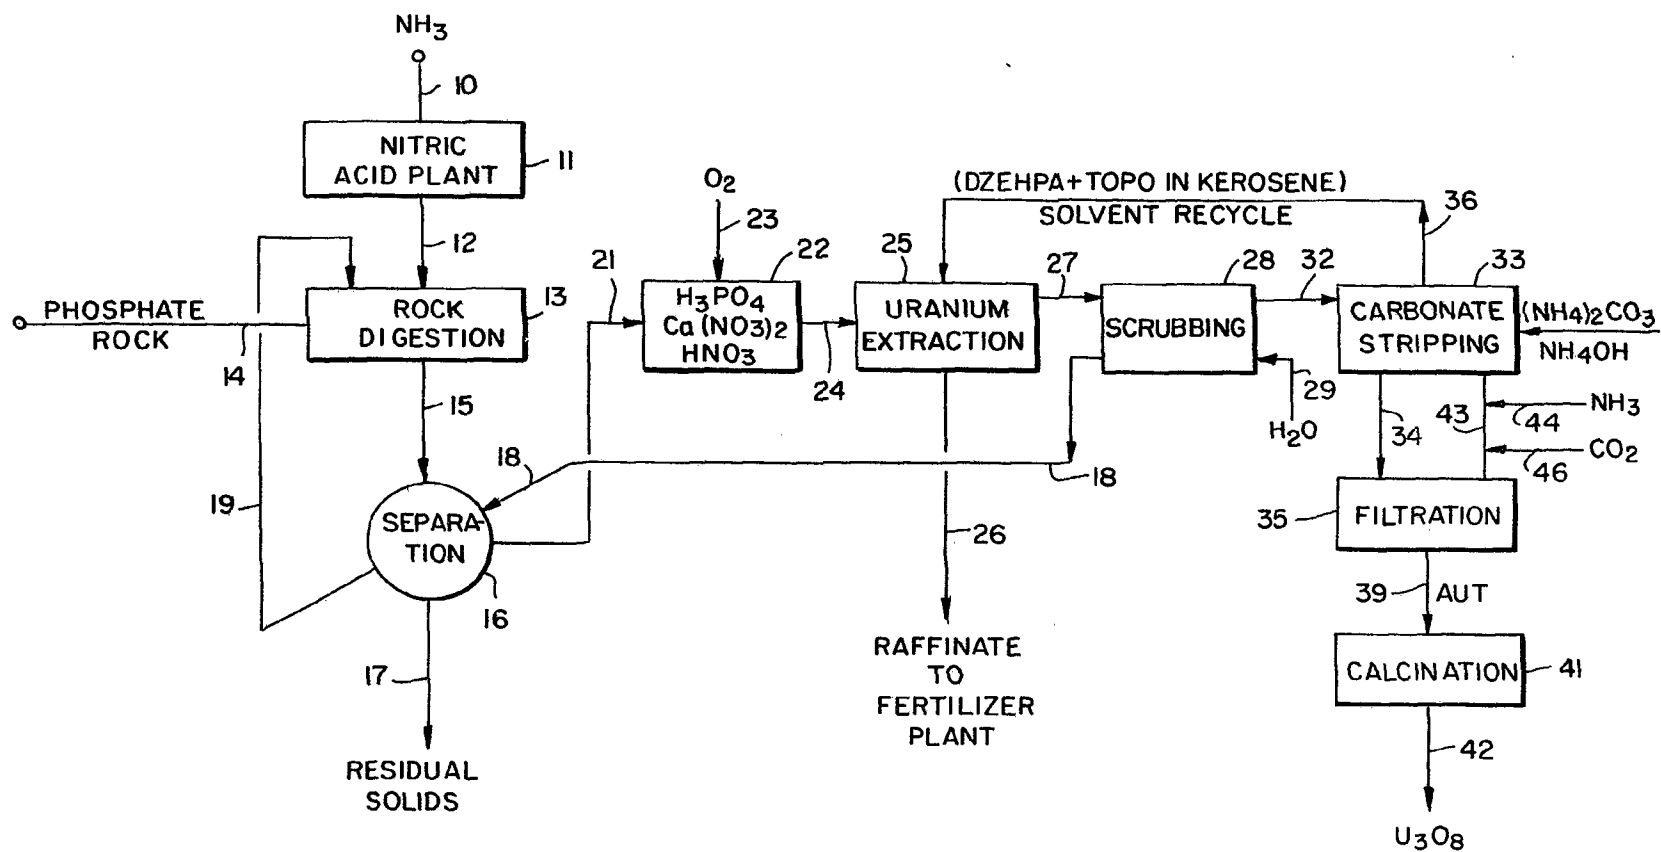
$NH_3$

10

NITRIC ACID PLANT

11

12

PHOSPHATE ROCK

14

ROCK DIGESTION

13

15

19

18

SEPARATION

16

17

RESIDUAL SOLIDS

21

$O_2$

23

22

$H_3PO_4$
$Ca(NO_3)_2$
$HNO_3$

24

(DZEHPA+TOPO IN KEROSENE)

SOLVENT RECYCLE

25

URANIUM EXTRACTION

26

RAFFINATE TO FERTILIZER PLANT

27

SCRUBBING

28

18

29

$H_2O$

32

36

33

CARBONATE STRIPPING

$(NH_4)_2CO_3$

$NH_4OH$

43

44

$NH_3$

34

$CO_2$

46

35

FILTRATION

39

AUT

CALCINATION

41

42

$U_3O_8$